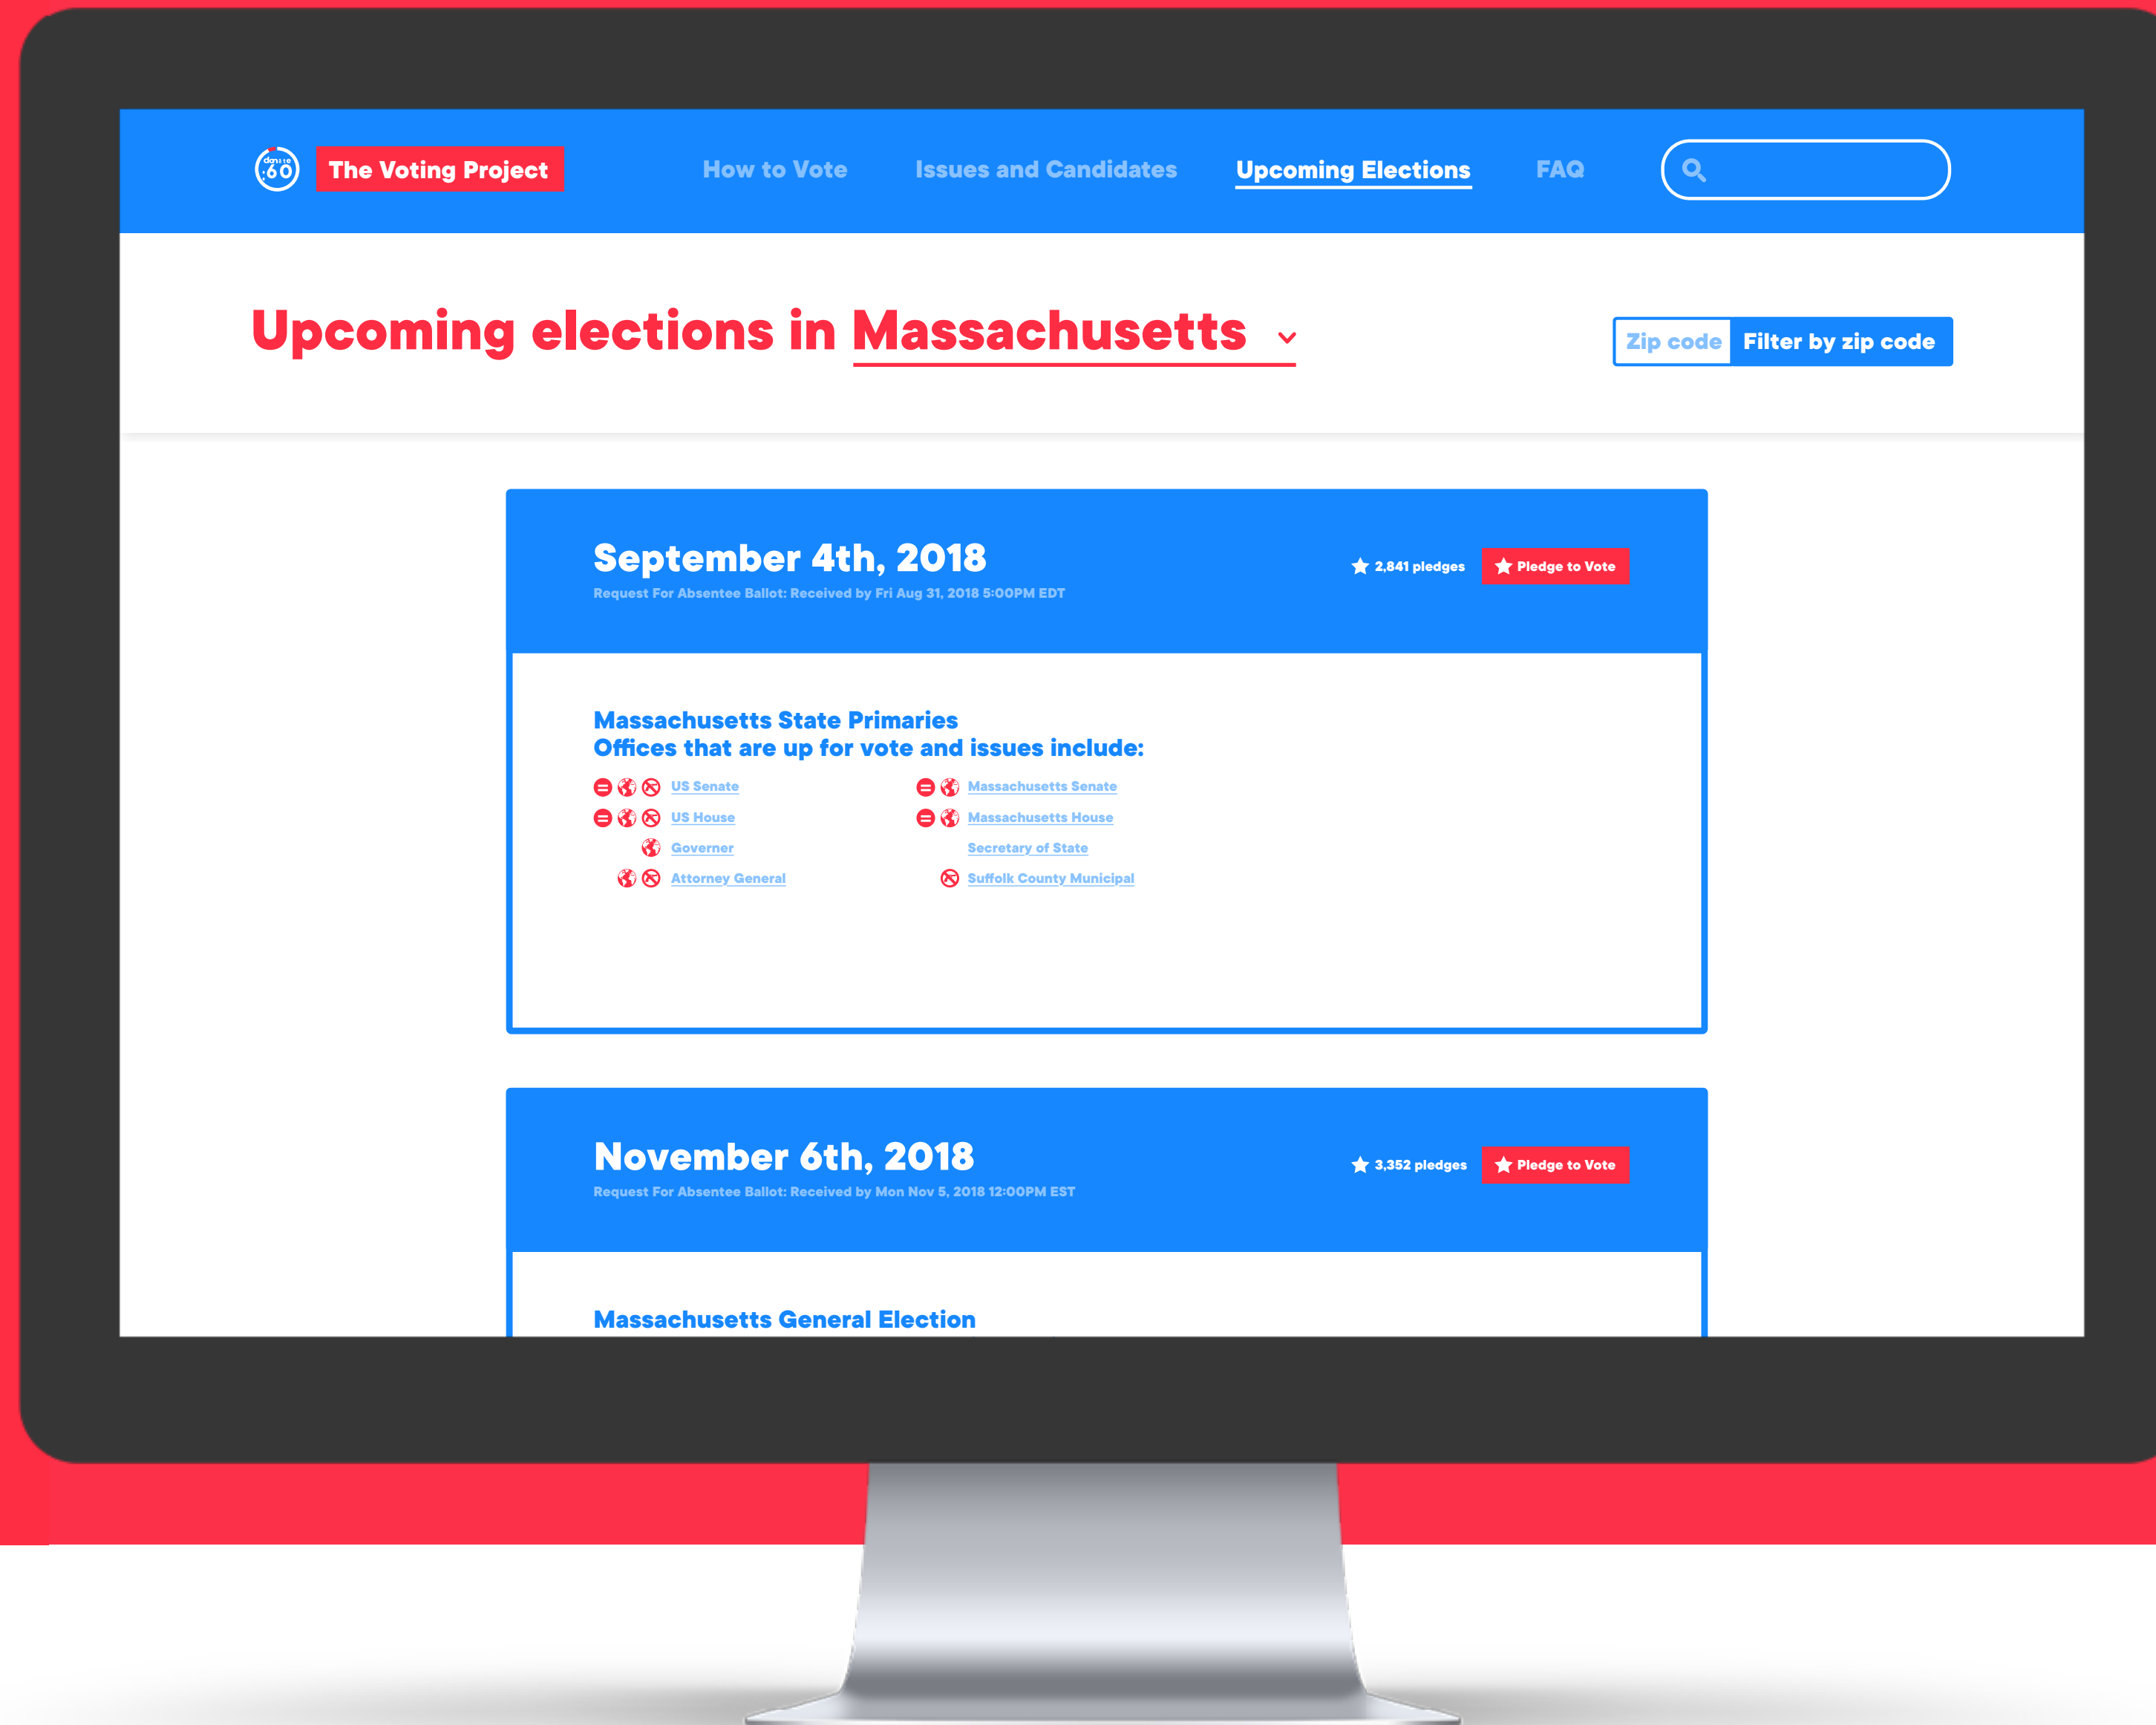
:60 The Voting Project

How to Vote Issues and Candidates Upcoming Elections FAQ

Upcoming elections in Massachusetts

Zip code Filter by zip code

September 4th, 2018
Request For Absentee Ballot: Received by Fri Aug 31, 2018 5:00PM EDT

2,841 pledges Pledge to Vote

Massachusetts State Primaries
Offices that are up for vote and issues include:

US Senate
US House
Governer
Attorney General

Massachusetts Senate
Massachusetts House
Secretary of State
Suffolk County Municipal

November 6th, 2018
Request For Absentee Ballot: Received by Mon Nov 5, 2018 12:00PM EST

3,352 pledges Pledge to Vote

Massachusetts General Election